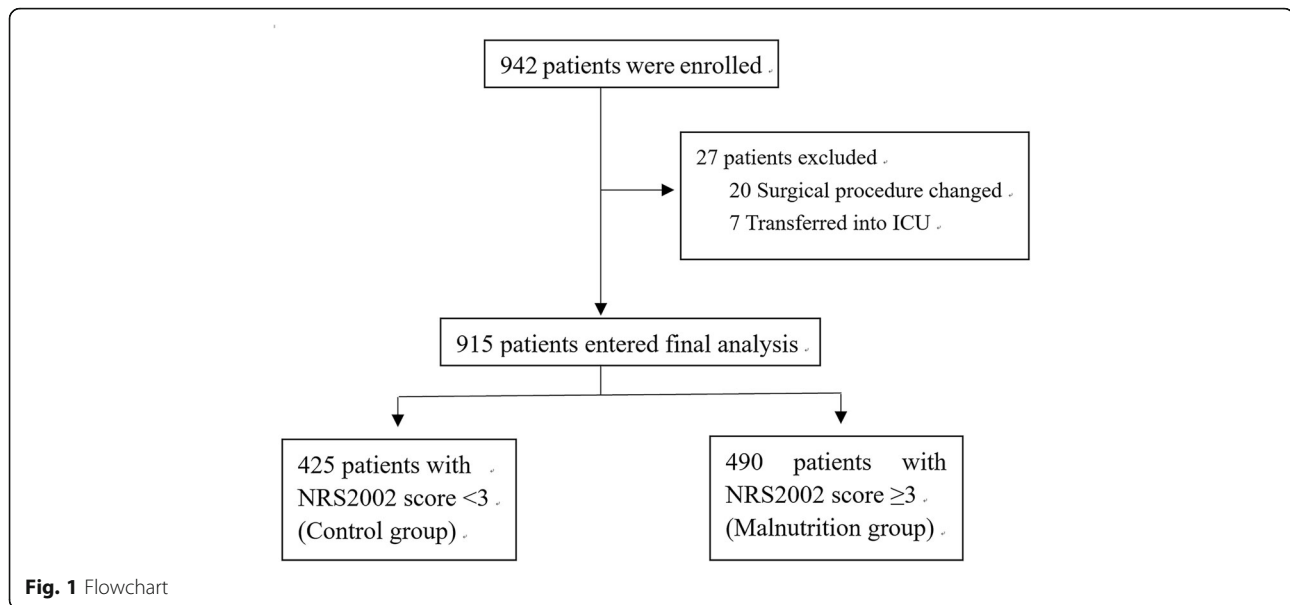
942 patients were enrolled

27 patients excluded
20 Surgical procedure changed
7 Transferred into ICU

915 patients entered final analysis

425 patients with NRS2002 score <3 (Control group)

490 patients with NRS2002 score ≥3 (Malnutrition group)

**Fig. 1** Flowchart